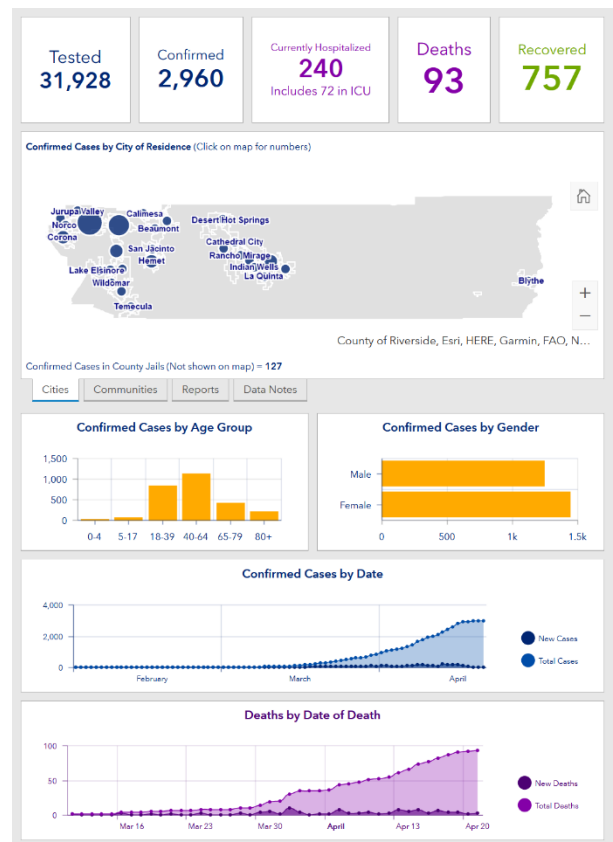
Tested
31,928

Confirmed
2,960

Currently Hospitalized
240
Includes 72 in ICU

Deaths
93

Recovered
757

Confirmed Cases by City of Residence (Click on map for numbers)

Jurupa Valley
Norco
Corona
Calimesa
Beaumont
San Jacinto
Hemet
Lake Elsinore
Wildomar
Temecula
Desert Hot Springs
Cathedral City
Rancho Mirage
Indian Wells
La Quinta
Blythe

+
−

County of Riverside, Esri, HERE, Garmin, FAO, N...

Confirmed Cases in County Jails (Not shown on map) = 127

Cities | Communities | Reports | Data Notes

Confirmed Cases by Age Group

1,500
1,000
500
0
0-4 5-17 18-39 40-64 65-79 80+

Confirmed Cases by Gender

Male
Female
0 500 1k 1.5k

Confirmed Cases by Date

4,000
2,000
0
February
March
April

New Cases
Total Cases

Deaths by Date of Death

100
50
0
Mar 16 Mar 23 Mar 30 April Apr 13 Apr 20

New Deaths
Total Deaths